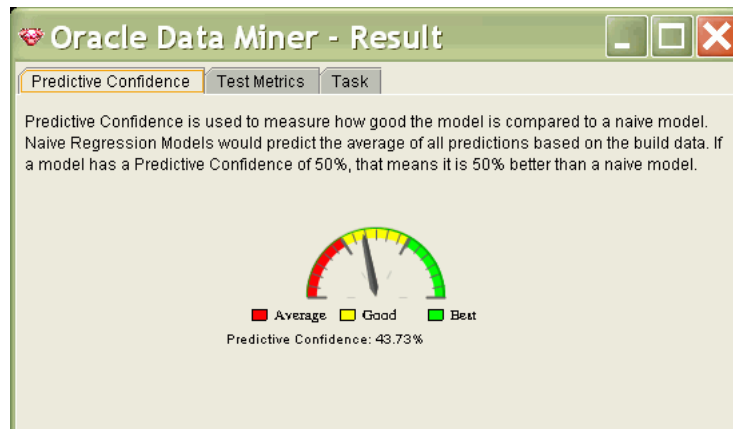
Oracle Data Miner - Result

Predictive Confidence | Test Metrics | Task

Predictive Confidence is used to measure how good the model is compared to a naive model. Naive Regression Models would predict the average of all predictions based on the build data. If a model has a Predictive Confidence of 50%, that means it is 50% better than a naive model.

Average Good Best

Predictive Confidence: 43.73%